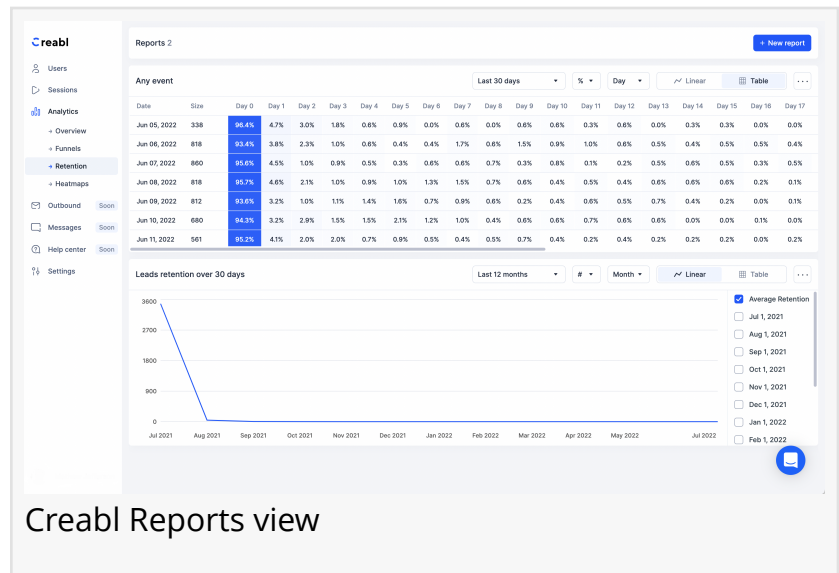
Creabl

Users
Sessions
Analytics
→ Overview
→ Funnels
→ Retention
→ Heatmaps
Outbound Soon
Messages Soon
Help center Soon
Settings

Reports 2

+ New report

Any event

Last 30 days
%
Day
Linear
Table
···

| Date | Size | Day 0 | Day 1 | Day 2 | Day 3 | Day 4 | Day 5 | Day 6 | Day 7 | Day 8 | Day 9 | Day 10 | Day 11 | Day 12 | Day 13 | Day 14 | Day 15 | Day 16 | Day 17 |
|---|---|---|---|---|---|---|---|---|---|---|---|---|---|---|---|---|---|---|---|
| Jun 05, 2022 | 338 | 96.4% | 4.7% | 3.0% | 1.8% | 0.6% | 0.9% | 0.0% | 0.6% | 0.0% | 0.6% | 0.6% | 0.3% | 0.6% | 0.0% | 0.3% | 0.3% | 0.0% | 0.0% |
| Jun 06, 2022 | 818 | 93.4% | 3.8% | 2.3% | 1.0% | 0.6% | 0.4% | 0.4% | 1.7% | 0.6% | 1.5% | 0.9% | 1.0% | 0.6% | 0.5% | 0.4% | 0.5% | 0.5% | 0.4% |
| Jun 07, 2022 | 860 | 95.6% | 4.5% | 1.0% | 0.9% | 0.5% | 0.3% | 0.6% | 0.6% | 0.7% | 0.3% | 0.8% | 0.1% | 0.2% | 0.5% | 0.6% | 0.5% | 0.3% | 0.5% |
| Jun 08, 2022 | 818 | 95.7% | 4.6% | 2.1% | 1.0% | 0.9% | 1.0% | 1.3% | 1.5% | 0.7% | 0.6% | 0.4% | 0.5% | 0.4% | 0.6% | 0.6% | 0.6% | 0.2% | 0.1% |
| Jun 09, 2022 | 812 | 93.6% | 3.2% | 1.0% | 1.1% | 1.4% | 1.6% | 0.7% | 0.9% | 0.6% | 0.2% | 0.4% | 0.6% | 0.5% | 0.7% | 0.4% | 0.2% | 0.0% | 0.1% |
| Jun 10, 2022 | 680 | 94.3% | 3.2% | 2.9% | 1.5% | 1.5% | 2.1% | 1.2% | 1.0% | 0.4% | 0.6% | 0.6% | 0.7% | 0.6% | 0.6% | 0.0% | 0.0% | 0.1% | 0.0% |
| Jun 11, 2022 | 561 | 95.2% | 4.1% | 2.0% | 2.0% | 0.7% | 0.9% | 0.5% | 0.4% | 0.5% | 0.7% | 0.4% | 0.2% | 0.4% | 0.2% | 0.2% | 0.2% | 0.0% | 0.2% |

Leads retention over 30 days

Last 12 months
#
Month
Linear
Table
···

3600
2700
1800
900
0

Jul 2021
Aug 2021
Sep 2021
Oct 2021
Nov 2021
Dec 2021
Jan 2022
Feb 2022
Mar 2022
Apr 2022
May 2022
Jul 2022

Average Retention
Jul 1, 2021
Aug 1, 2021
Sep 1, 2021
Oct 1, 2021
Nov 1, 2021
Dec 1, 2021
Jan 1, 2022
Feb 1, 2022

Creabl Reports view